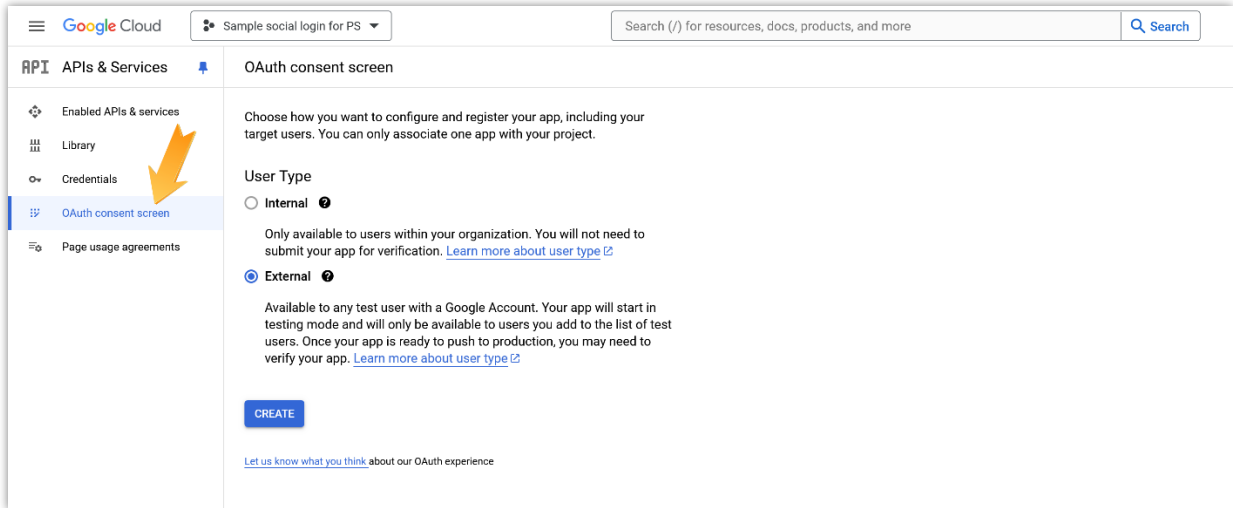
Google Cloud

Sample social login for PS

Search (/) for resources, docs, products, and more

Search

API APIs & Services

Enabled APIs & services

Library

Credentials

OAuth consent screen

Page usage agreements

OAuth consent screen

Choose how you want to configure and register your app, including your target users. You can only associate one app with your project.

User Type

Internal

Only available to users within your organization. You will not need to submit your app for verification. Learn more about user type

External

Available to any test user with a Google Account. Your app will start in testing mode and will only be available to users you add to the list of test users. Once your app is ready to push to production, you may need to verify your app. Learn more about user type

CREATE

Let us know what you think about our OAuth experience